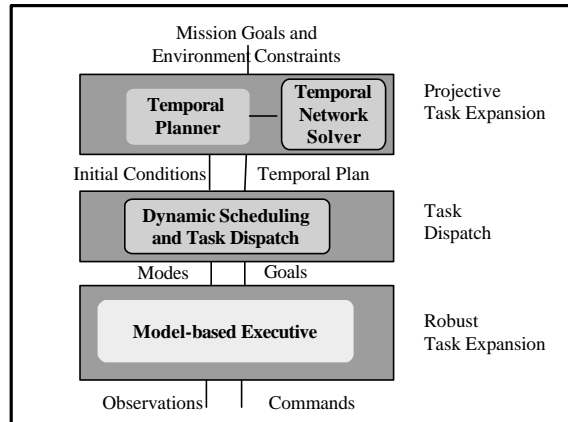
Mission Goals and Environment Constraints

Temporal Planner

Temporal Network Solver

Projective Task Expansion

Initial Conditions

Temporal Plan

Dynamic Scheduling and Task Dispatch

Task Dispatch

Modes

Goals

Model-based Executive

Robust Task Expansion

Observations

Commands